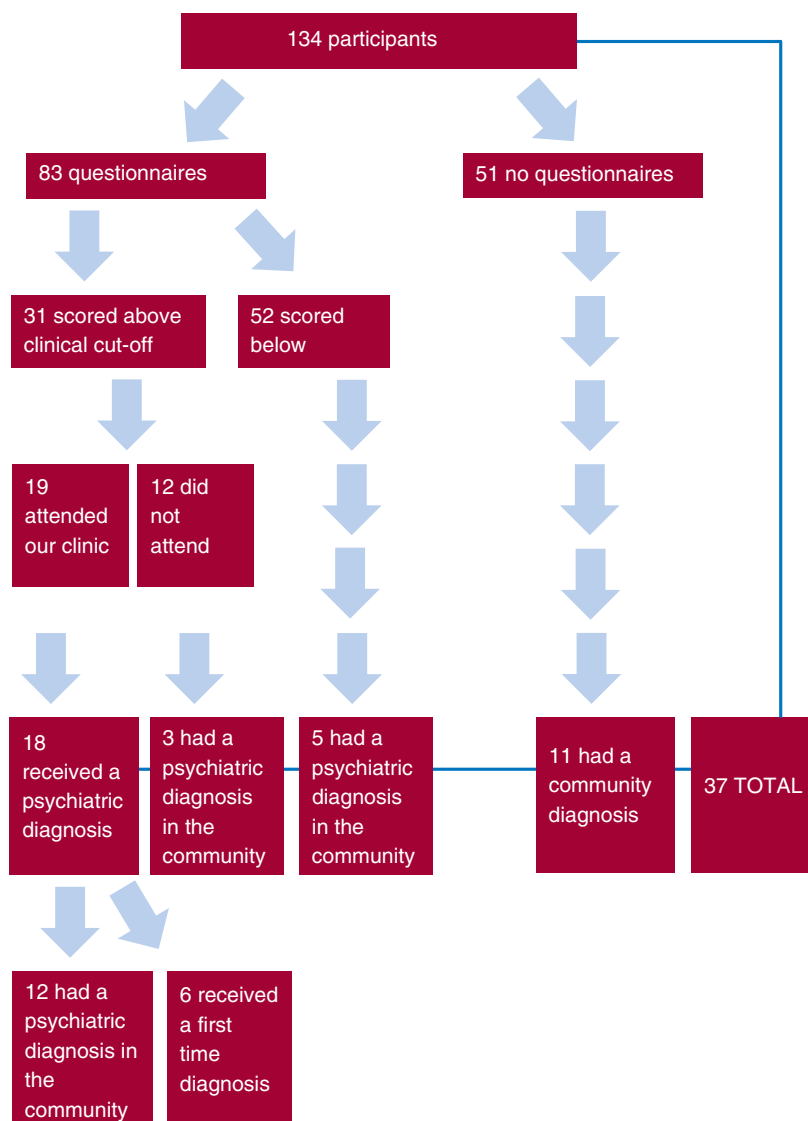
134 participants

83 questionnaires

51 no questionnaires

31 scored above clinical cut-off

52 scored below

19 attended our clinic

12 did not attend

18 received a psychiatric diagnosis

3 had a psychiatric diagnosis in the community

5 had a psychiatric diagnosis in the community

11 had a community diagnosis

37 TOTAL

12 had a psychiatric diagnosis in the community

6 received a first time diagnosis